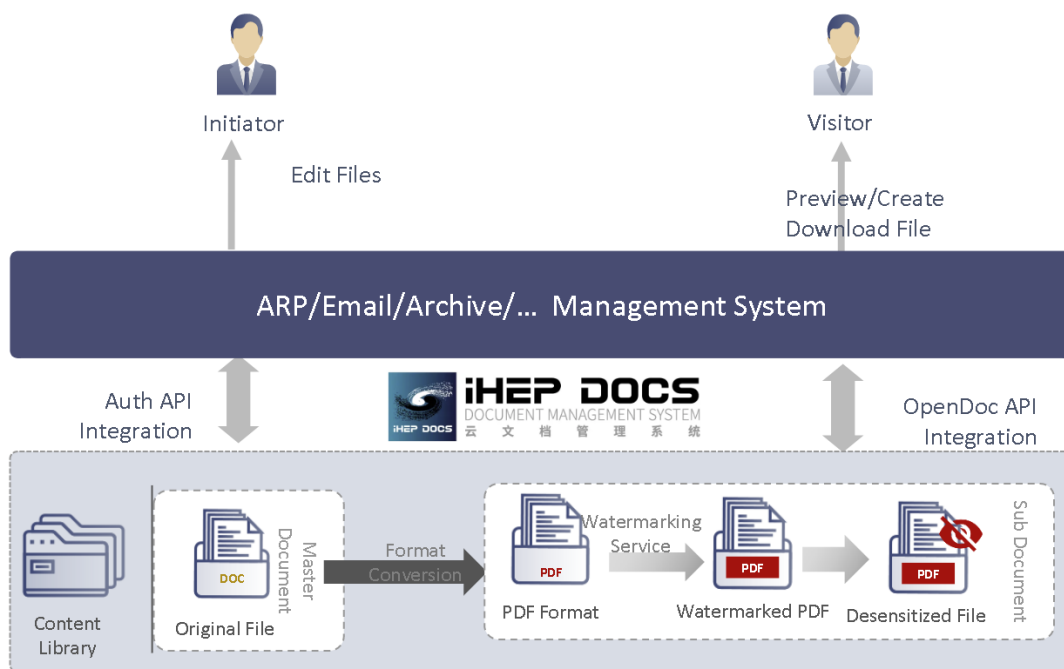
Initiator

Visitor

Edit Files

Preview/Create Download File

ARP/Email/Archive/... Management System

Auth API Integration

iHEP DOCS

iHEP DOCS
DOCUMENT MANAGEMENT SYSTEM
云 文 档 管 理 系 统

OpenDoc API Integration

Content Library

DOC

Original File

Master Document

Format Conversion

PDF

PDF Format

Watermarking Service

PDF

Watermarked PDF

PDF

Desensitized File

Sub Document